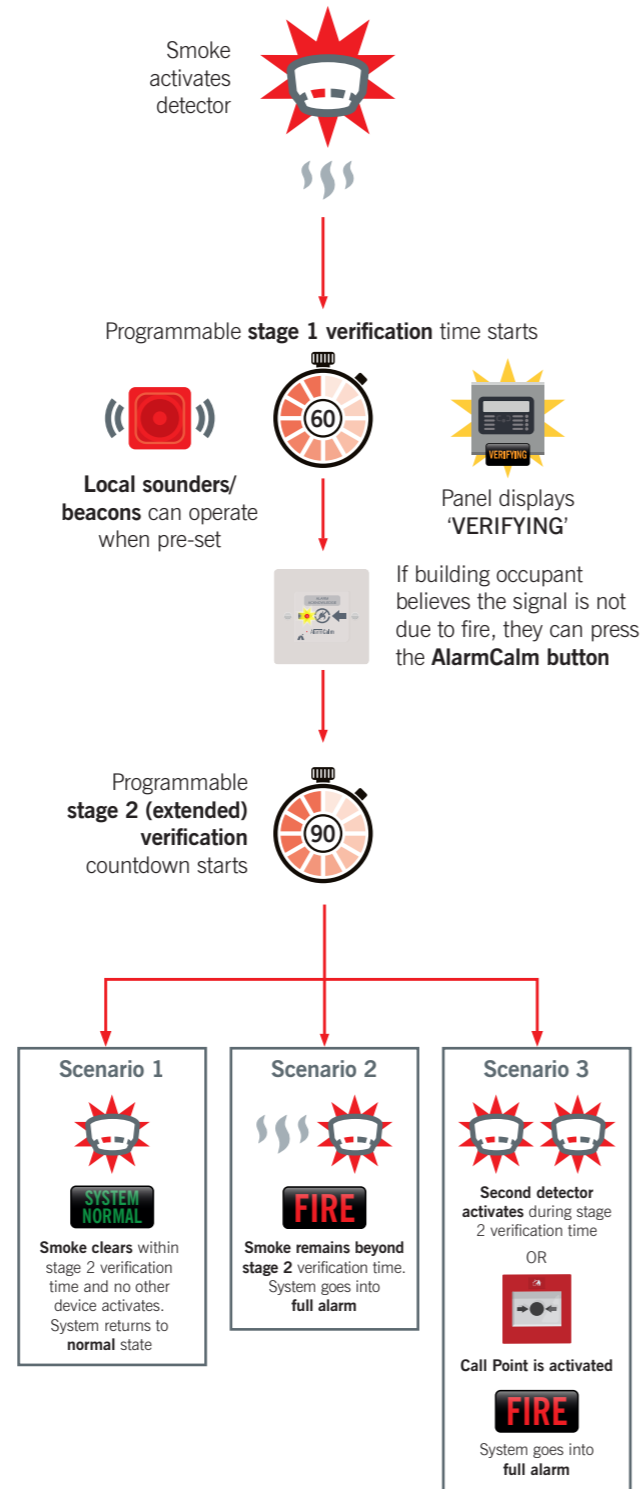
Smoke activates detector

Programmable **stage 1 verification** time starts

60

**Local sounders/ beacons** can operate when pre-set

VERIFYING

Panel displays 'VERIFYING'

AlarmCalm

If building occupant believes the signal is not due to fire, they can press the **AlarmCalm button**

Programmable **stage 2 (extended) verification** countdown starts

90

Scenario 1

SYSTEM NORMAL

**Smoke clears** within stage 2 verification time and no other device activates. System returns to **normal** state

Scenario 2

FIRE

**Smoke remains beyond stage 2** verification time. System goes into **full alarm**

Scenario 3

**Second detector activates** during stage 2 verification time

OR

**Call Point is activated**

FIRE

System goes into **full alarm**